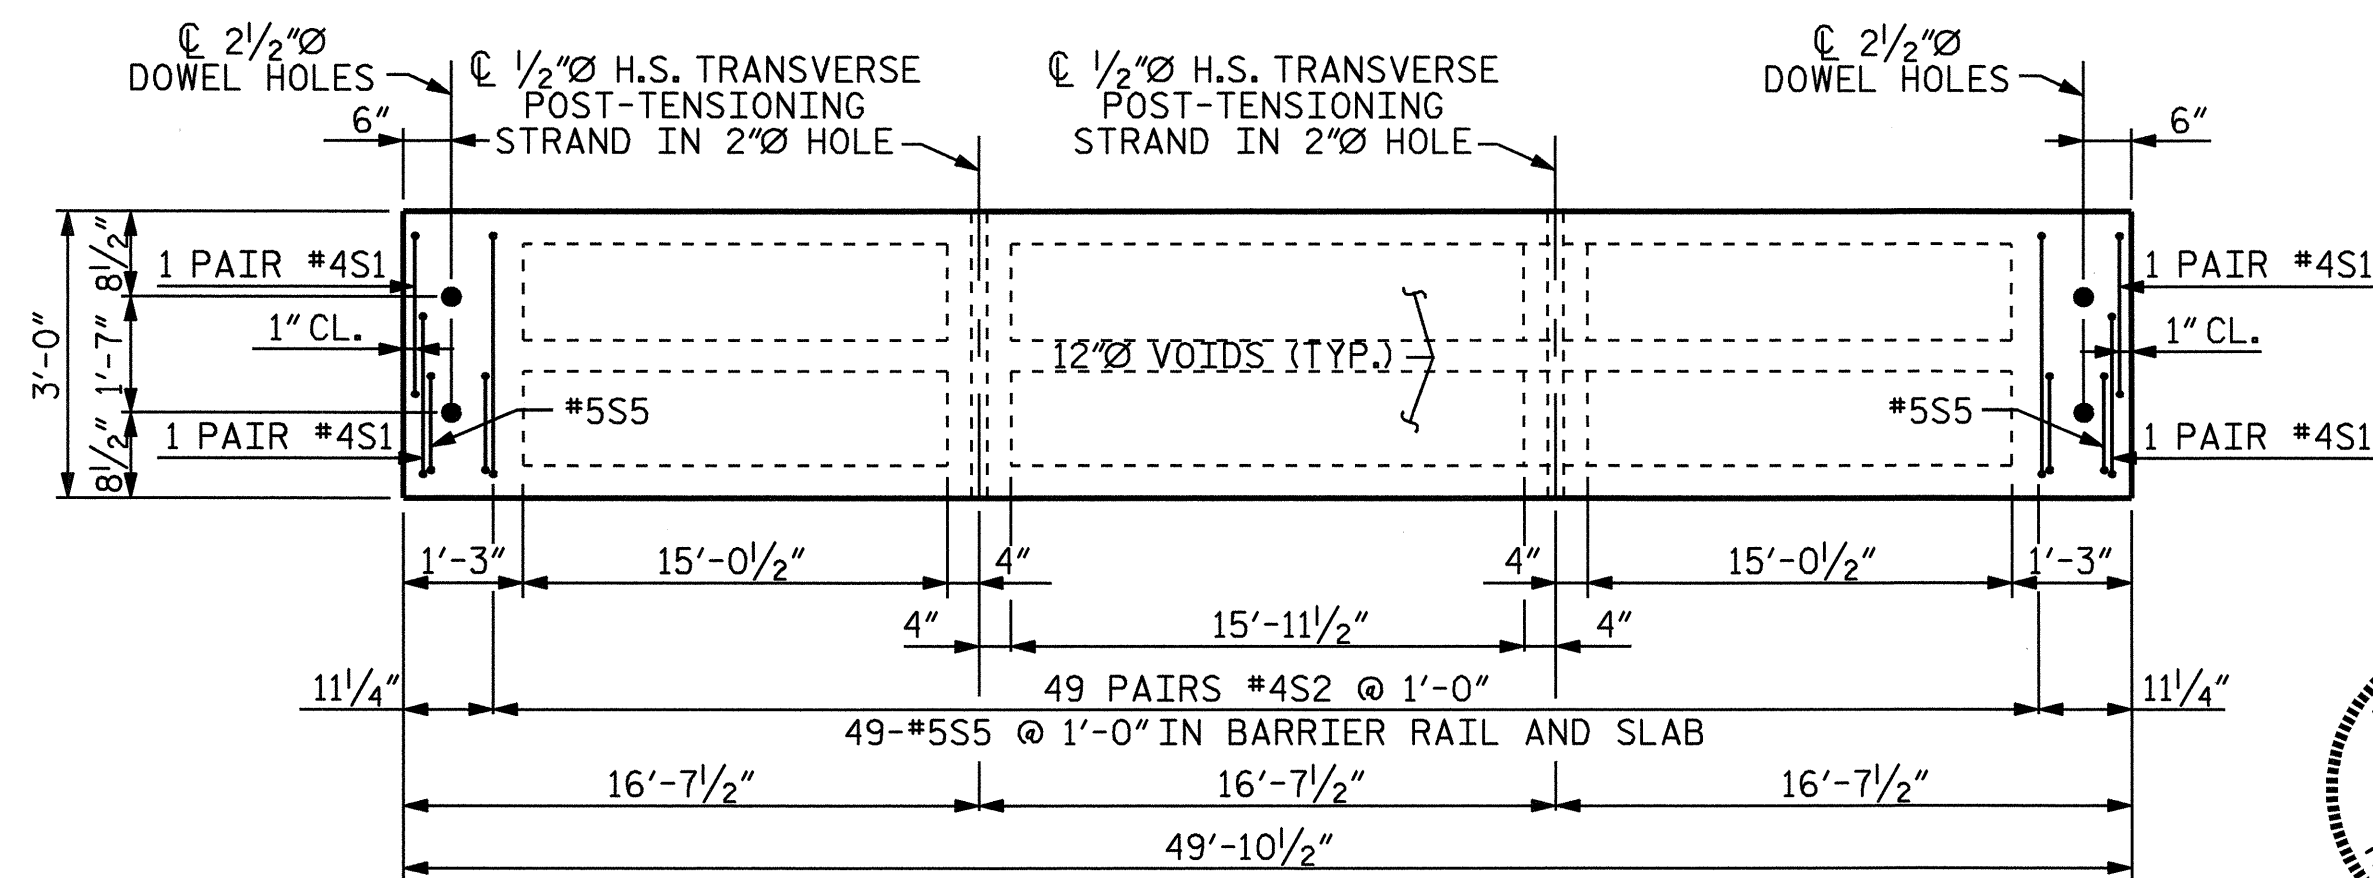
℄ $2\frac{1}{2}$"Ø DOWEL HOLES

6"

℄ $\frac{1}{2}$"Ø H.S. TRANSVERSE POST-TENSIONING STRAND IN 2"Ø HOLE

℄ $\frac{1}{2}$"Ø H.S. TRANSVERSE POST-TENSIONING STRAND IN 2"Ø HOLE

℄ $2\frac{1}{2}$"Ø DOWEL HOLES

6"

3'-0"

$8\frac{1}{2}$"

1'-7"

$8\frac{1}{2}$"

1 PAIR #4S1

1" CL.

1 PAIR #4S1

#5S5

12"Ø VOIDS (TYP.)

#5S5

1 PAIR #4S1

1" CL.

1 PAIR #4S1

1'-3"

$15'-0\frac{1}{2}$"

4"

4"

$15'-0\frac{1}{2}$"

1'-3"

4"

$15'-11\frac{1}{2}$"

4"

$11\frac{1}{4}$"

49 PAIRS #4S2 @ 1'-0"

$11\frac{1}{4}$"

49-#5S5 @ 1'-0" IN BARRIER RAIL AND SLAB

$16'-7\frac{1}{2}$"

$16'-7\frac{1}{2}$"

$16'-7\frac{1}{2}$"

$49'-10\frac{1}{2}$"